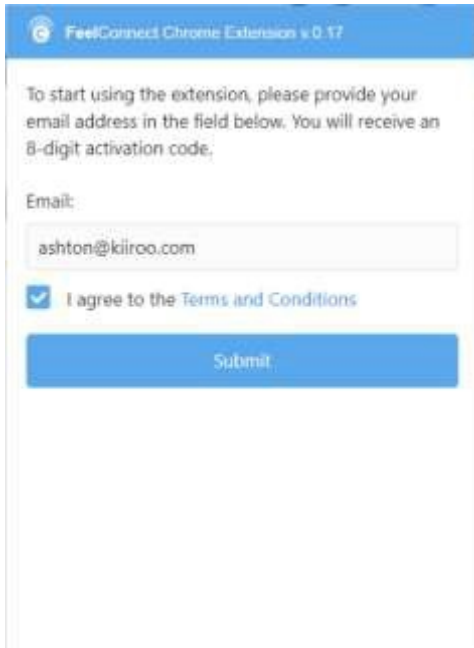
FeelConnect Chrome Extension v.0.17

To start using the extension, please provide your email address in the field below. You will receive an 8-digit activation code.

Email:

ashton@kiiroo.com

I agree to the Terms and Conditions

Submit